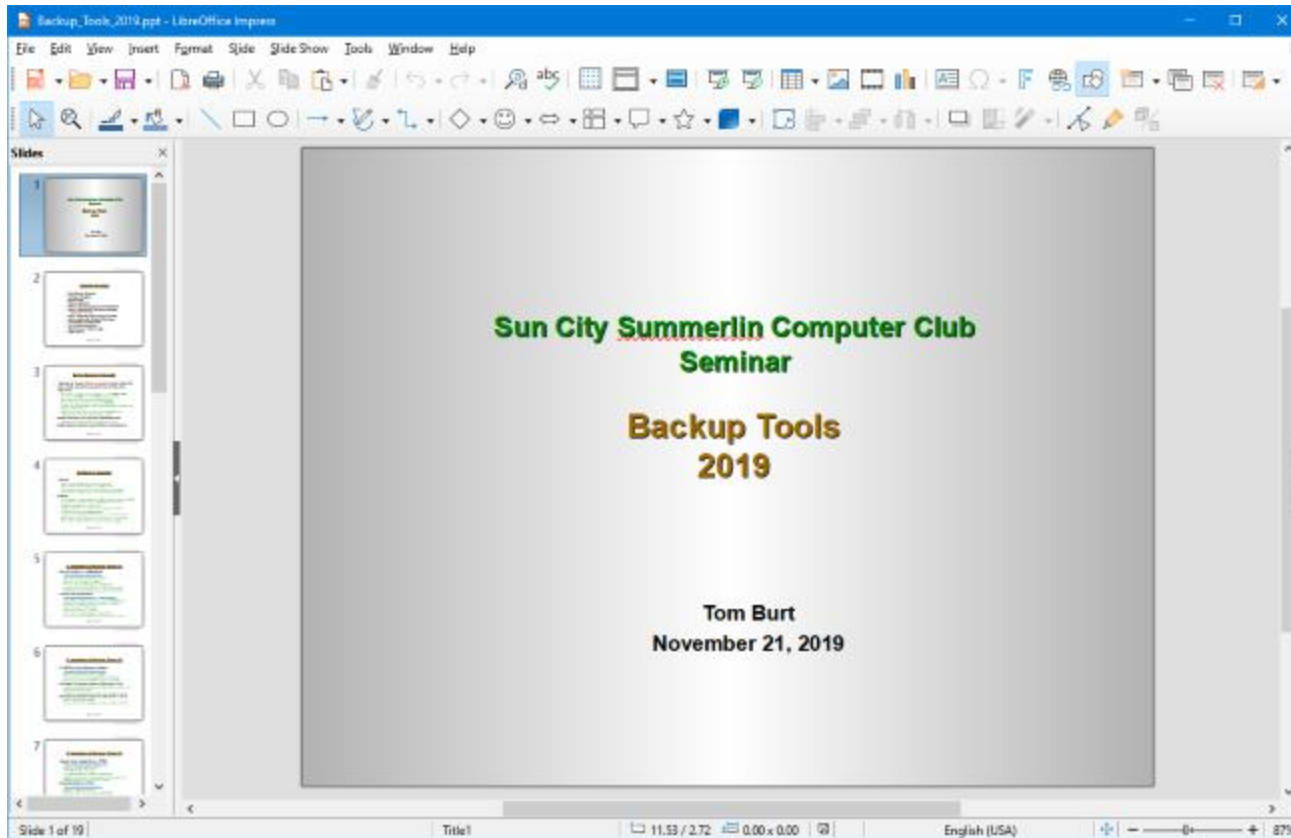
Backup_Tools_2019.ppt - LibreOffice Impress

File Edit View Insert Format Slide Slide Show Tools Window Help

Slides

1
2
3
4
5
6
7

Sun City Summerlin Computer Club
Seminar

Backup Tools
2019

Tom Burt
November 21, 2019

Slide 1 of 19
Title1
11.53 / 2.72
0.00 x 0.00
English (USA)
87%